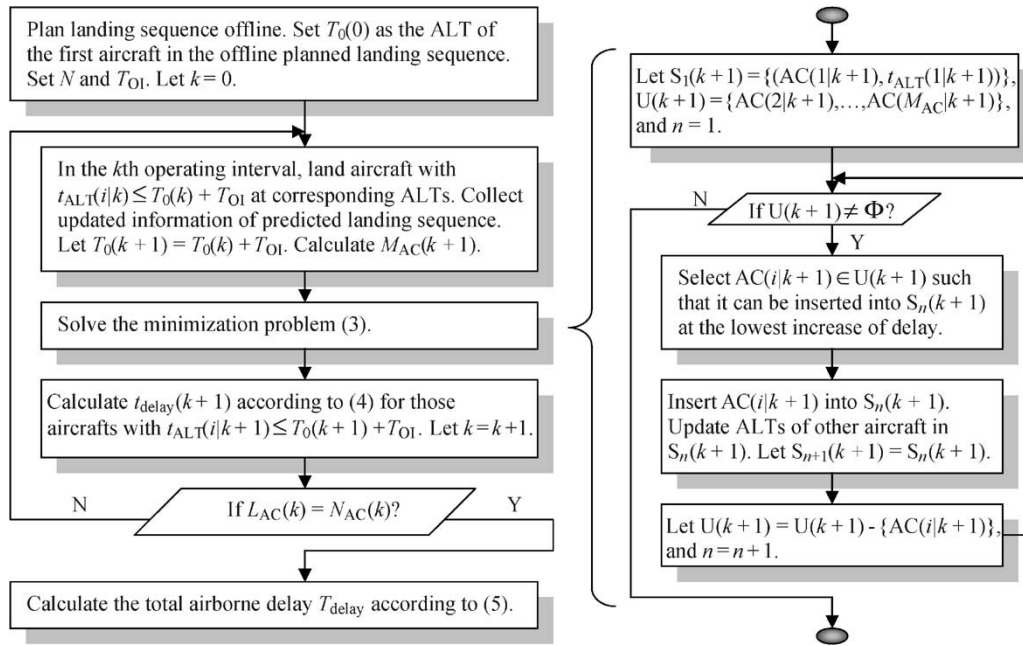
Plan landing sequence offline. Set $T_0(0)$ as the ALT of the first aircraft in the offline planned landing sequence. Set $N$ and $T_{OI}$. Let $k = 0$.

In the $k$th operating interval, land aircraft with $t_{ALT}(i|k) \leq T_0(k) + T_{OI}$ at corresponding ALTs. Collect updated information of predicted landing sequence. Let $T_0(k+1) = T_0(k) + T_{OI}$. Calculate $M_{AC}(k+1)$.

Solve the minimization problem (3).

Calculate $t_{delay}(k+1)$ according to (4) for those aircrafts with $t_{ALT}(i|k+1) \leq T_0(k+1) + T_{OI}$. Let $k = k+1$.

N

If $L_{AC}(k) = N_{AC}(k)$?

Y

Calculate the total airborne delay $T_{delay}$ according to (5).

Let $S_1(k+1) = \{(AC(1|k+1), t_{ALT}(1|k+1))\}$, $U(k+1) = \{AC(2|k+1), \ldots, AC(M_{AC}|k+1)\}$, and $n = 1$.

N

If $U(k+1) \neq \Phi$?

Y

Select $AC(i|k+1) \in U(k+1)$ such that it can be inserted into $S_n(k+1)$ at the lowest increase of delay.

Insert $AC(i|k+1)$ into $S_n(k+1)$. Update ALTs of other aircraft in $S_n(k+1)$. Let $S_{n+1}(k+1) = S_n(k+1)$.

Let $U(k+1) = U(k+1) - \{AC(i|k+1)\}$, and $n = n+1$.